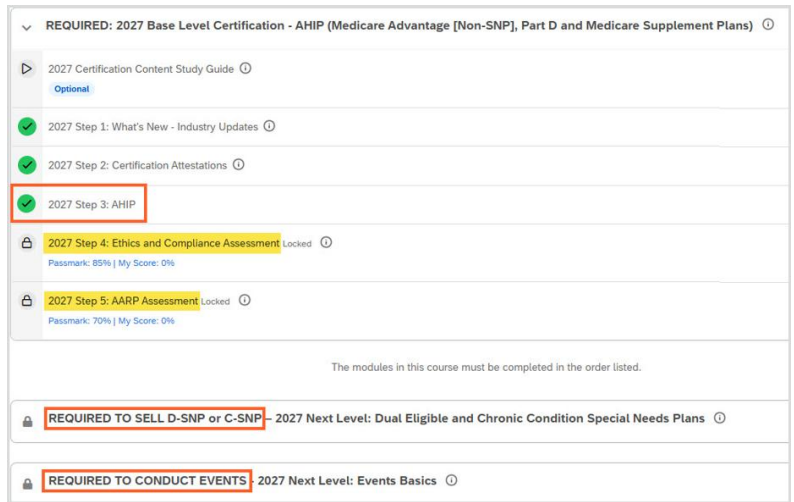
REQUIRED: 2027 Base Level Certification - AHIP (Medicare Advantage [Non-SNP], Part D and Medicare Supplement Plans) ⓘ

2027 Certification Content Study Guide ⓘ
Optional

2027 Step 1: What's New - Industry Updates ⓘ

2027 Step 2: Certification Attestations ⓘ

2027 Step 3: AHIP

2027 Step 4: Ethics and Compliance Assessment Locked ⓘ
Passmark: 85% | My Score: 0%

2027 Step 5: AARP Assessment Locked ⓘ
Passmark: 70% | My Score: 0%

The modules in this course must be completed in the order listed.

REQUIRED TO SELL D-SNP or C-SNP – 2027 Next Level: Dual Eligible and Chronic Condition Special Needs Plans ⓘ

REQUIRED TO CONDUCT EVENTS - 2027 Next Level: Events Basics ⓘ